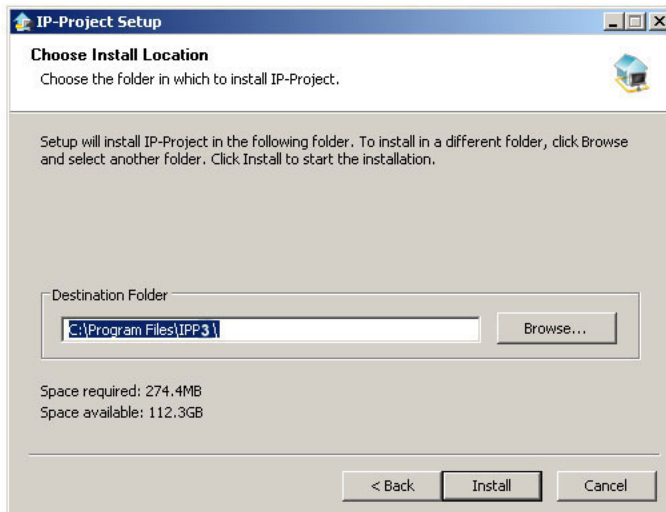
IP-Project Setup

Choose Install Location

Choose the folder in which to install IP-Project.

Setup will install IP-Project in the following folder. To install in a different folder, click Browse and select another folder. Click Install to start the installation.

Destination Folder

C:\Program Files\IPP3\

Browse...

Space required: 274.4MB

Space available: 112.3GB

< Back

Install

Cancel